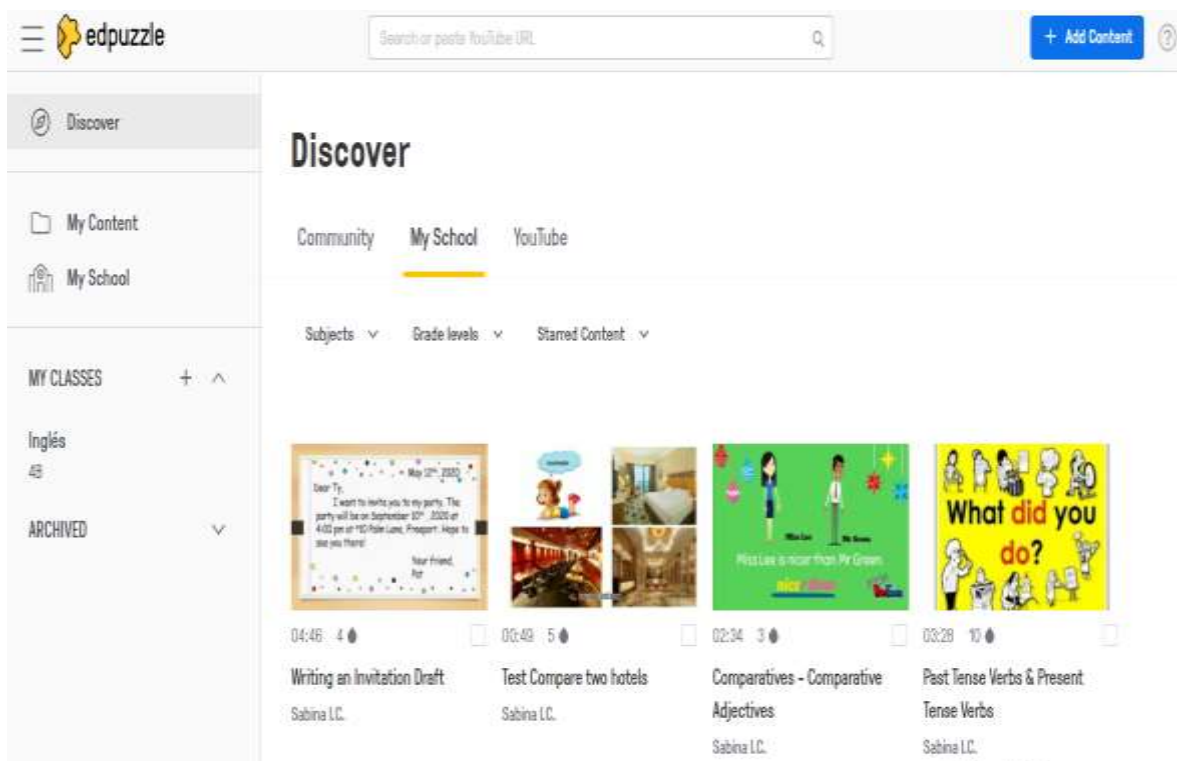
edpuzzle

Search or paste YouTube URL

+ Add Content

?

Discover

My Content

My School

MY CLASSES

Inglés
48

ARCHIVED

Discover

Community My School YouTube

Subjects Grade levels Starred Content

May 12th, 2020

Dear Ty,
I want to invite you to my party. The party will be on September 10th, 2020 at 4:00 pm at 110 Pale Lane, Freeport. Hope to see you there!

Your friend,
Pat

04:46 4

Writing an Invitation Draft

Sabina LC.

00:49 5

Test Compare two hotels

Sabina LC.

Miss Lee Mr Green

Miss Lee is nicer than Mr Green.

nice nicer

02:34 3

Comparatives - Comparative Adjectives

Sabina LC.

What did you do?

03:28 10

Past Tense Verbs & Present Tense Verbs

Sabina LC.